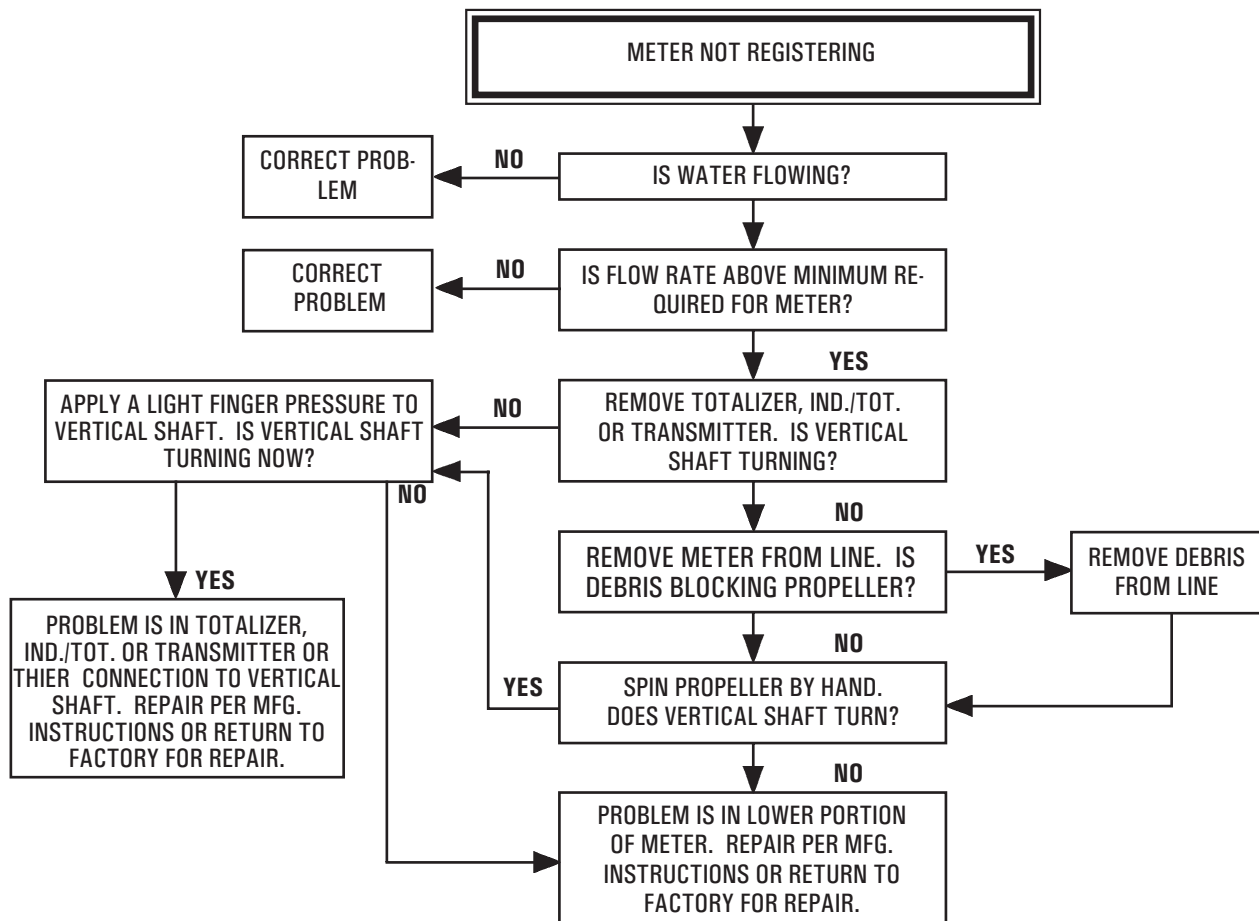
METER NOT REGISTERING

IS WATER FLOWING?

NO

CORRECT PROBLEM

IS FLOW RATE ABOVE MINIMUM REQUIRED FOR METER?

NO

CORRECT PROBLEM

YES

REMOVE TOTALIZER, IND./TOT. OR TRANSMITTER. IS VERTICAL SHAFT TURNING?

NO

APPLY A LIGHT FINGER PRESSURE TO VERTICAL SHAFT. IS VERTICAL SHAFT TURNING NOW?

NO

YES

PROBLEM IS IN TOTALIZER, IND./TOT. OR TRANSMITTER OR THIER CONNECTION TO VERTICAL SHAFT. REPAIR PER MFG. INSTRUCTIONS OR RETURN TO FACTORY FOR REPAIR.

NO

REMOVE METER FROM LINE. IS DEBRIS BLOCKING PROPELLER?

YES

REMOVE DEBRIS FROM LINE

NO

SPIN PROPELLER BY HAND. DOES VERTICAL SHAFT TURN?

YES

NO

PROBLEM IS IN LOWER PORTION OF METER. REPAIR PER MFG. INSTRUCTIONS OR RETURN TO FACTORY FOR REPAIR.